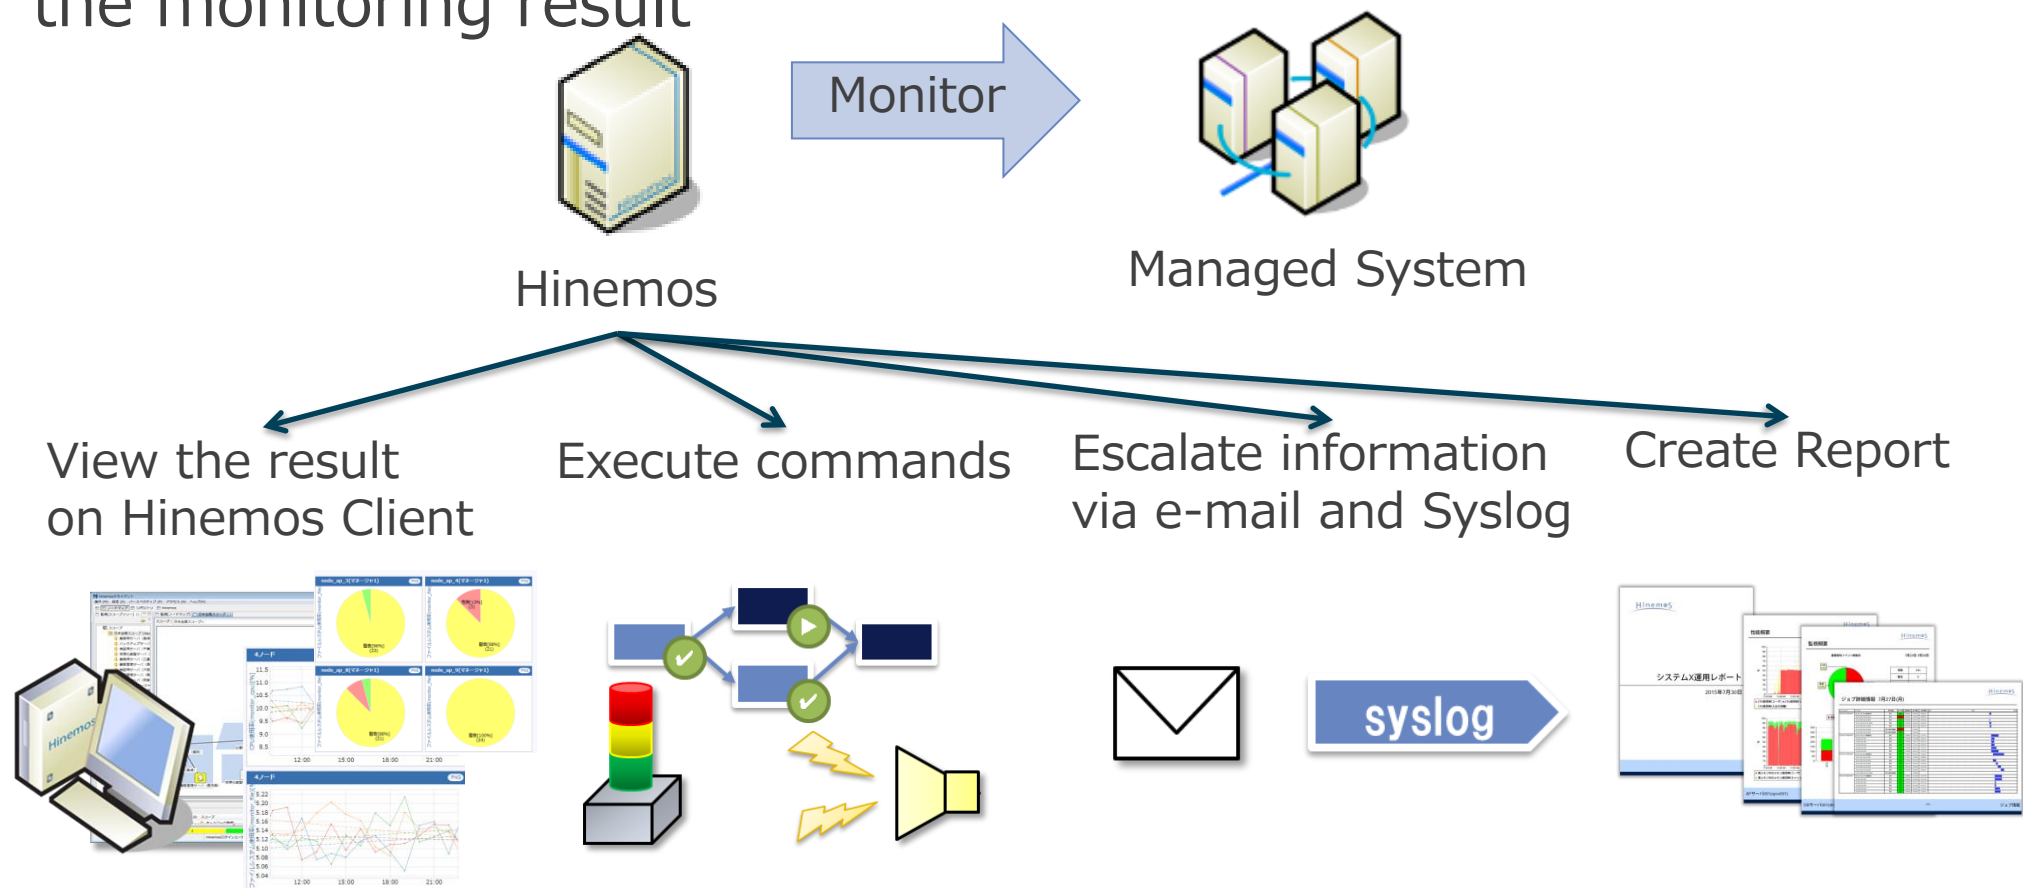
the monitoring result

Monitor

Hinemos

Managed System

View the result on Hinemos Client

Execute commands

Escalate information via e-mail and Syslog

Create Report

syslog

Hinemos

システムX運用レポート